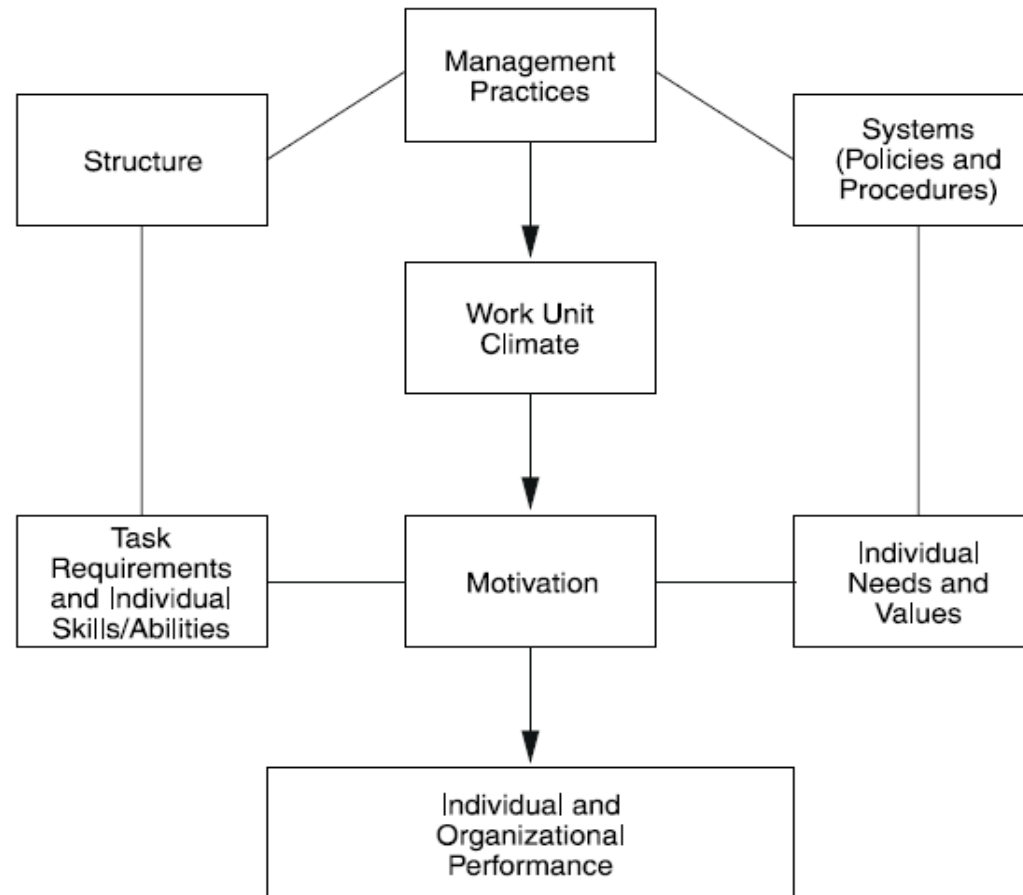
Management Practices

Structure

Systems (Policies and Procedures)

Work Unit Climate

Task Requirements and Individual Skills/Abilities

Motivation

Individual Needs and Values

Individual and Organizational Performance